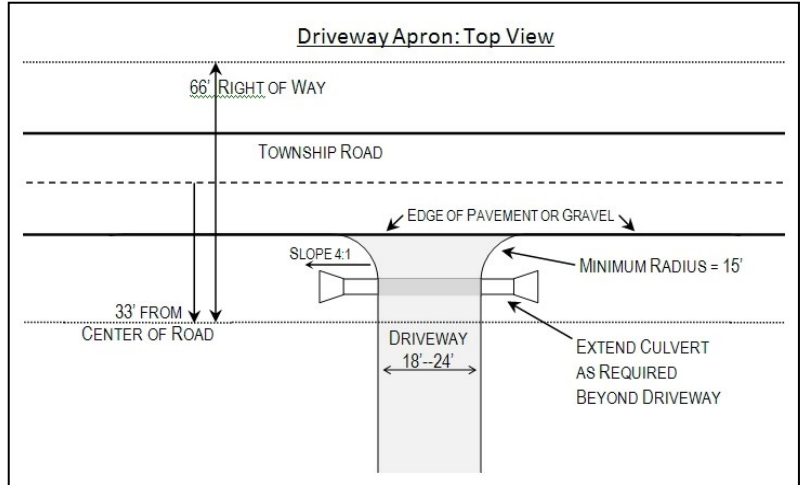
Driveway Apron: Top View

66' RIGHT OF WAY

TOWNSHIP ROAD

EDGE OF PAVEMENT OR GRAVEL

SLOPE 4:1

MINIMUM RADIUS = 15'

33' FROM CENTER OF ROAD

DRIVEWAY 18'--24'

EXTEND CULVERT AS REQUIRED BEYOND DRIVEWAY